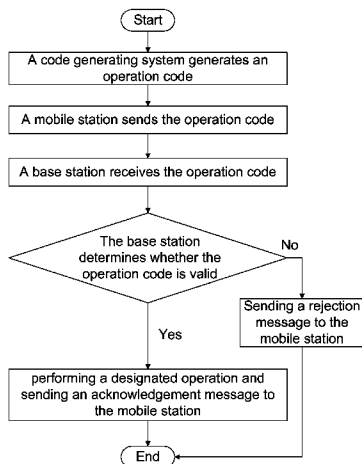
Start

A code generating system generates an operation code

A mobile station sends the operation code

A base station receives the operation code

The base station determines whether the operation code is valid

No

Sending a rejection message to the mobile station

Yes

performing a designated operation and sending an acknowledgement message to the mobile station

End